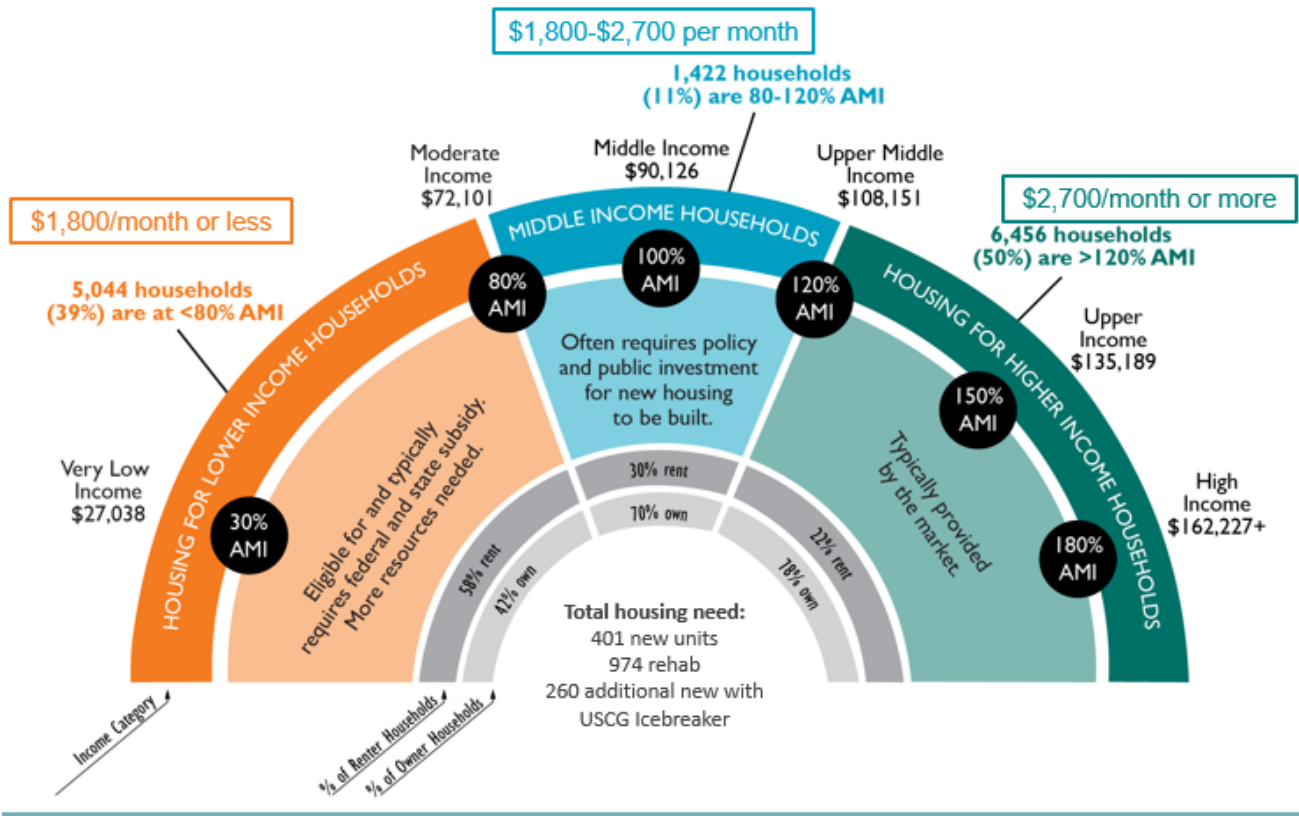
$1,800-$2,700 per month

1,422 households (11%) are 80-120% AMI

$1,800/month or less

5,044 households (39%) are at <80% AMI

$2,700/month or more

6,456 households (50%) are >120% AMI

Moderate Income $72,101

Middle Income $90,126

Upper Middle Income $108,151

Upper Income $135,189

High Income $162,227+

Very Low Income $27,038

HOUSING FOR LOWER INCOME HOUSEHOLDS

MIDDLE INCOME HOUSEHOLDS

HOUSING FOR HIGHER INCOME HOUSEHOLDS

30% AMI

80% AMI

100% AMI

120% AMI

150% AMI

180% AMI

Eligible for and typically requires federal and state subsidy. More resources needed.

Often requires policy and public investment for new housing to be built.

Typically provided by the market.

58% rent

42% own

30% rent

70% own

22% rent

78% own

Total housing need:
401 new units
974 rehab
260 additional new with USCG Icebreaker

Income Category

% of Renter Households

% of Owner Households